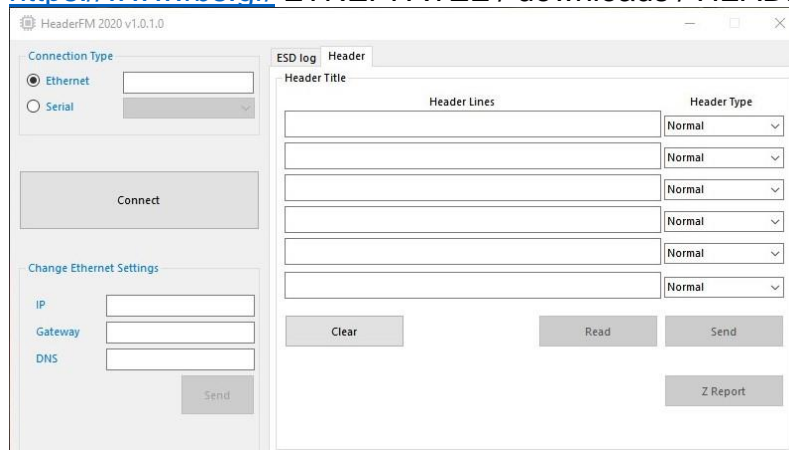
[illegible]

HeaderFM 2020 v1.0.1.0

Connection Type
Ethernet
Serial

Connect

Change Ethernet Settings
IP
Gateway
DNS
Send

ESD log Header
Header Title
Header Lines
Header Type
Normal
Normal
Normal
Normal
Normal
Normal

Clear
Read
Send

Z Report